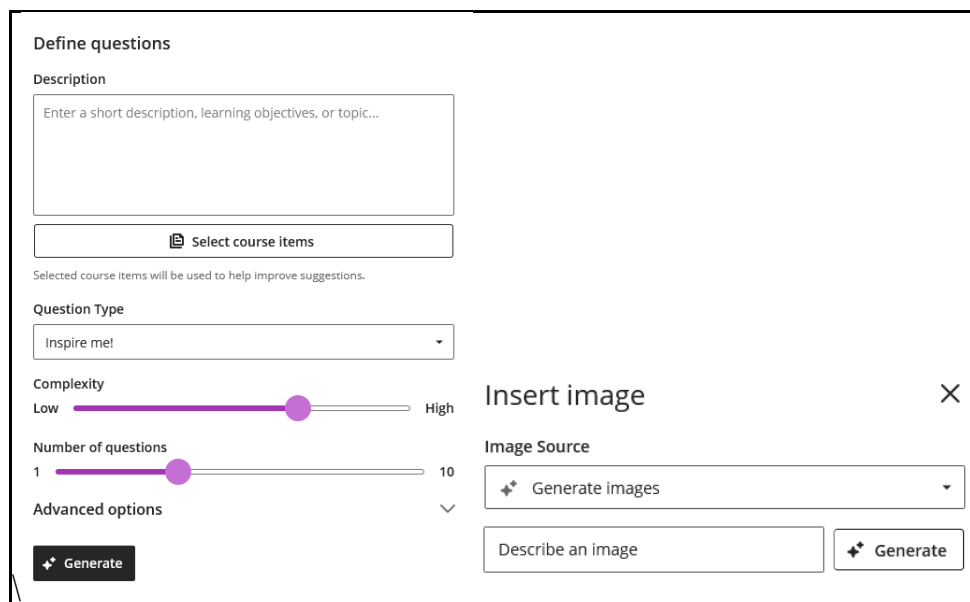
Define questions

Description

Enter a short description, learning objectives, or topic...

Select course items

Selected course items will be used to help improve suggestions.

Question Type

Inspire me!

Complexity

Low High

Number of questions

1 10

Advanced options

Generate

Insert image

Image Source

Generate images

Describe an image

Generate